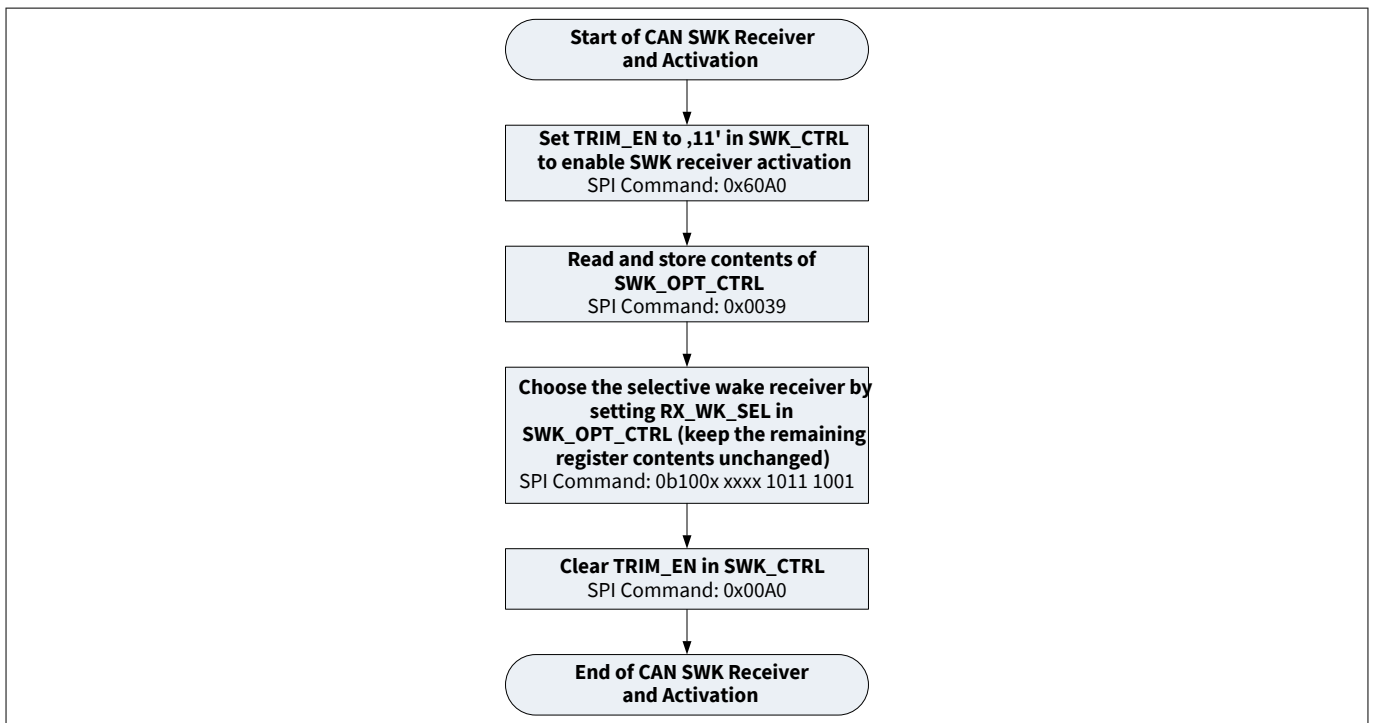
Start of CAN SWK Receiver and Activation

Set TRIM_EN to ‚11' in SWK_CTRL to enable SWK receiver activation
SPI Command: 0x60A0

Read and store contents of SWK_OPT_CTRL
SPI Command: 0x0039

Choose the selective wake receiver by setting RX_WK_SEL in SWK_OPT_CTRL (keep the remaining register contents unchanged)
SPI Command: 0b100x xxxx 1011 1001

Clear TRIM_EN in SWK_CTRL
SPI Command: 0x00A0

End of CAN SWK Receiver and Activation